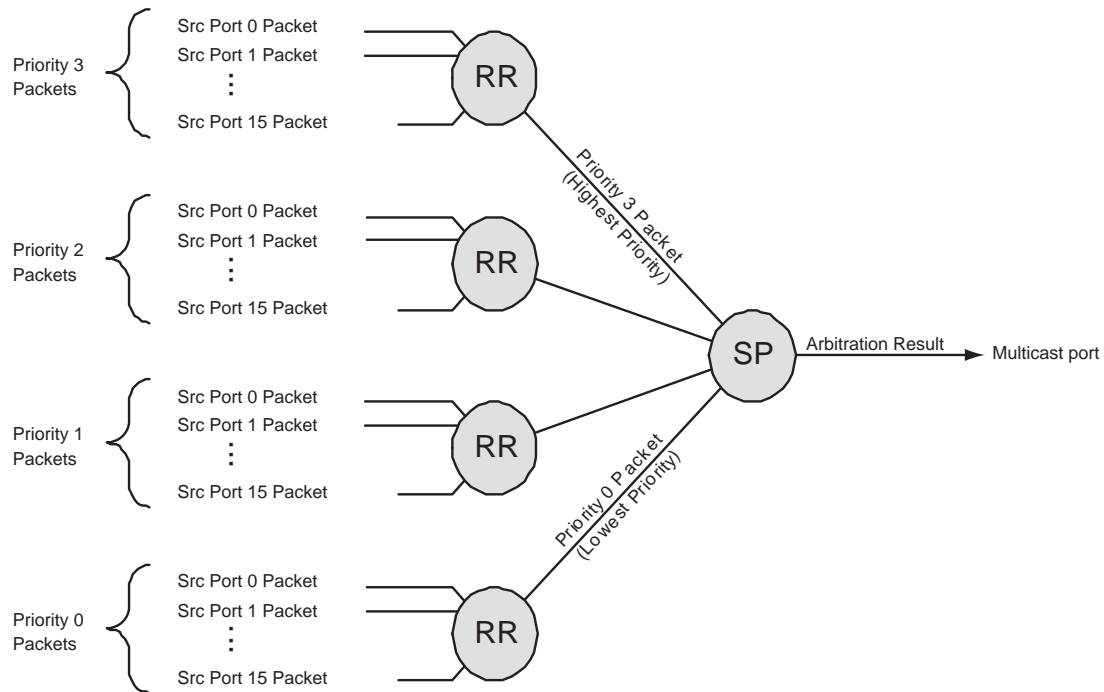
Priority 3 Packets

Src Port 0 Packet
Src Port 1 Packet
⋮
Src Port 15 Packet

RR

Priority 3 Packet (Highest Priority)

Priority 2 Packets

Src Port 0 Packet
Src Port 1 Packet
⋮
Src Port 15 Packet

RR

SP

Arbitration Result

Multicast port

Priority 1 Packets

Src Port 0 Packet
Src Port 1 Packet
⋮
Src Port 15 Packet

RR

Priority 0 Packet (Lowest Priority)

Priority 0 Packets

Src Port 0 Packet
Src Port 1 Packet
⋮
Src Port 15 Packet

RR